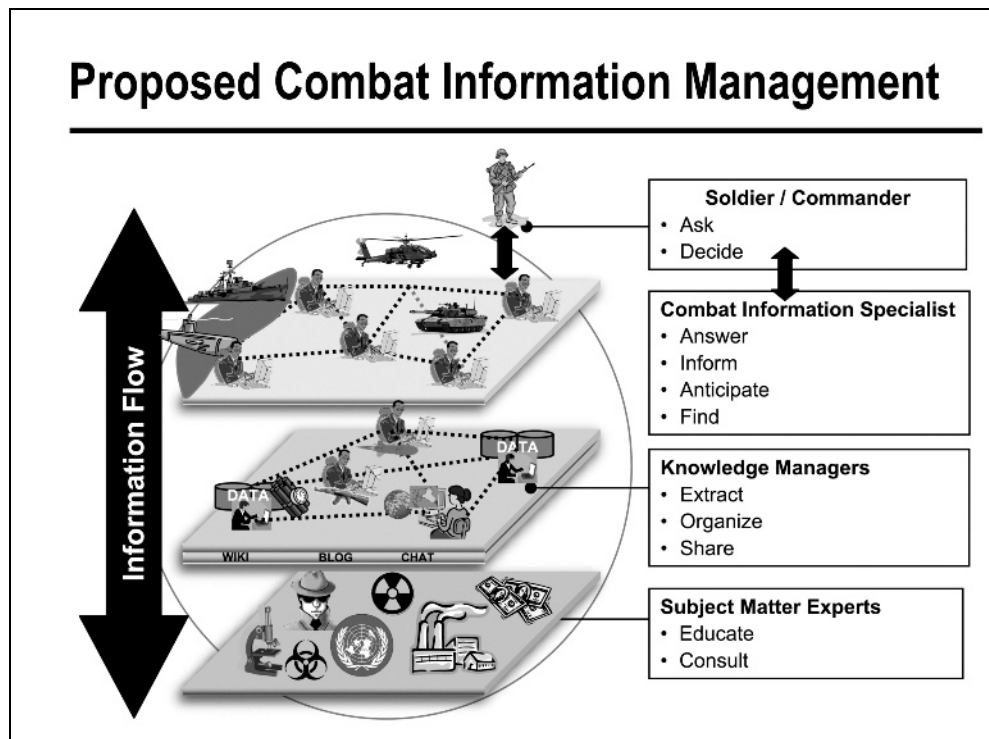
Proposed Combat Information Management

Information Flow

DATA

DATA

WIKI BLOG CHAT

Soldier / Commander
• Ask
• Decide

Combat Information Specialist
• Answer
• Inform
• Anticipate
• Find

Knowledge Managers
• Extract
• Organize
• Share

Subject Matter Experts
• Educate
• Consult